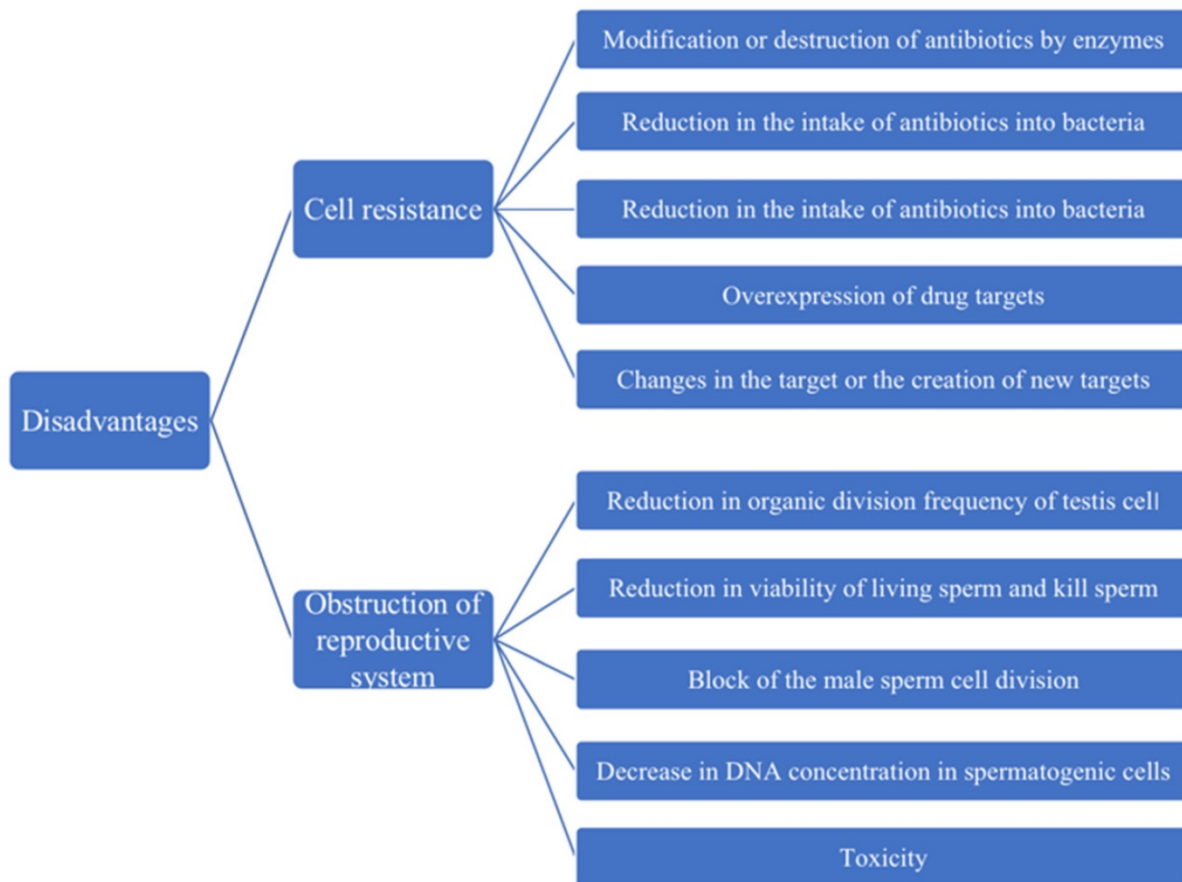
Disadvantages

Cell resistance

Modification or destruction of antibiotics by enzymes

Reduction in the intake of antibiotics into bacteria

Reduction in the intake of antibiotics into bacteria

Overexpression of drug targets

Changes in the target or the creation of new targets

Obstruction of reproductive system

Reduction in organic division frequency of testis cell

Reduction in viability of living sperm and kill sperm

Block of the male sperm cell division

Decrease in DNA concentration in spermatogenic cells

Toxicity